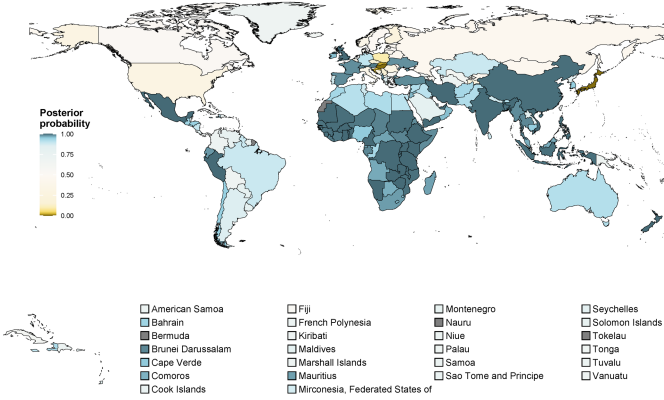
Posterior probability

1.00
0.75
0.50
0.25
0.00

American Samoa
Bahrain
Bermuda
Brunei Darussalam
Cape Verde
Comoros
Cook Islands

Fiji
French Polynesia
Kiribati
Maldives
Marshall Islands
Mauritius
Mirconesia, Federated States of

Montenegro
Nauru
Niue
Palau
Samoa
Sao Tome and Principe

Seychelles
Solomon Islands
Tokelau
Tonga
Tuvalu
Vanuatu